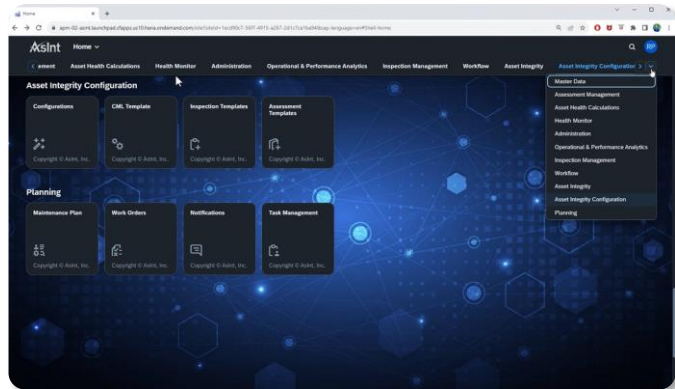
Home

apm-02-asint.launchpad.cfapps.us10.hana.ondemand.com/site#Shell-home

Axsint Home

ement Asset Health Calculations Health Monitor Administration Operational & Performance Analytics Inspection Management Workflow Asset Integrity Asset Integrity Configuration

RP

Asset Integrity Configuration

Configurations

Copyright © Asint, Inc.

CML Template

Copyright © Asint, Inc.

Inspection Templates

Copyright © Asint, Inc.

Assessment Templates

Copyright © Asint, Inc.

Planning

Maintenance Plan

Copyright © Asint, Inc.

Work Orders

Copyright © Asint, Inc.

Notifications

Copyright © Asint, Inc.

Task Management

Copyright © Asint, Inc.

Master Data
Assessment Management
Asset Health Calculations
Health Monitor
Administration
Operational & Performance Analytics
Inspection Management
Workflow
Asset Integrity
Asset Integrity Configuration
Planning